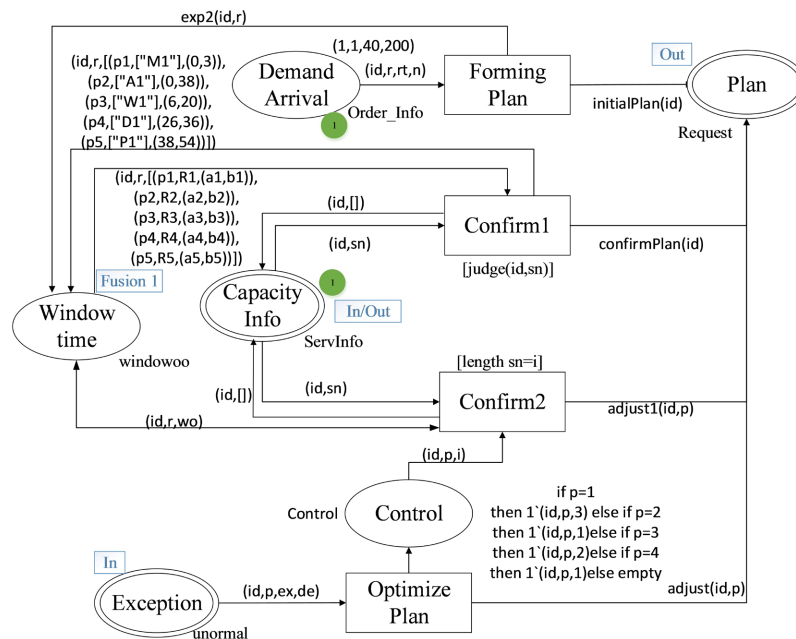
exp2(id,r)

(id,r,[(p1,["M1"],(0,3)),
(p2,["A1"],(0,38)),
(p3,["W1"],(6,20)),
(p4,["D1"],(26,36)),
(p5,["P1"],(38,54))])

(1,1,40,200)

Demand Arrival

(id,r,rt,n)

Forming Plan

Out

Plan

1

Order_Info

initialPlan(id)

Request

(id,r,[(p1,R1,(a1,b1)),
(p2,R2,(a2,b2)),
(p3,R3,(a3,b3)),
(p4,R4,(a4,b4)),
(p5,R5,(a5,b5))])

(id,[])

Confirm1

(id,sn)

confirmPlan(id)

[judge(id,sn)]

Fusion 1

1

Capacity Info

In/Out

Window time

ServInfo

windowoo

[length sn=i]

(id,[])

(id,sn)

Confirm2

adjust1(id,p)

(id,r,wo)

(id,p,i)

if p=1
then 1`(id,p,3) else if p=2
then 1`(id,p,1)else if p=3
then 1`(id,p,2)else if p=4
then 1`(id,p,1)else empty

Control

Control

In

Exception

(id,p,ex,de)

Optimize Plan

adjust(id,p)

unormal